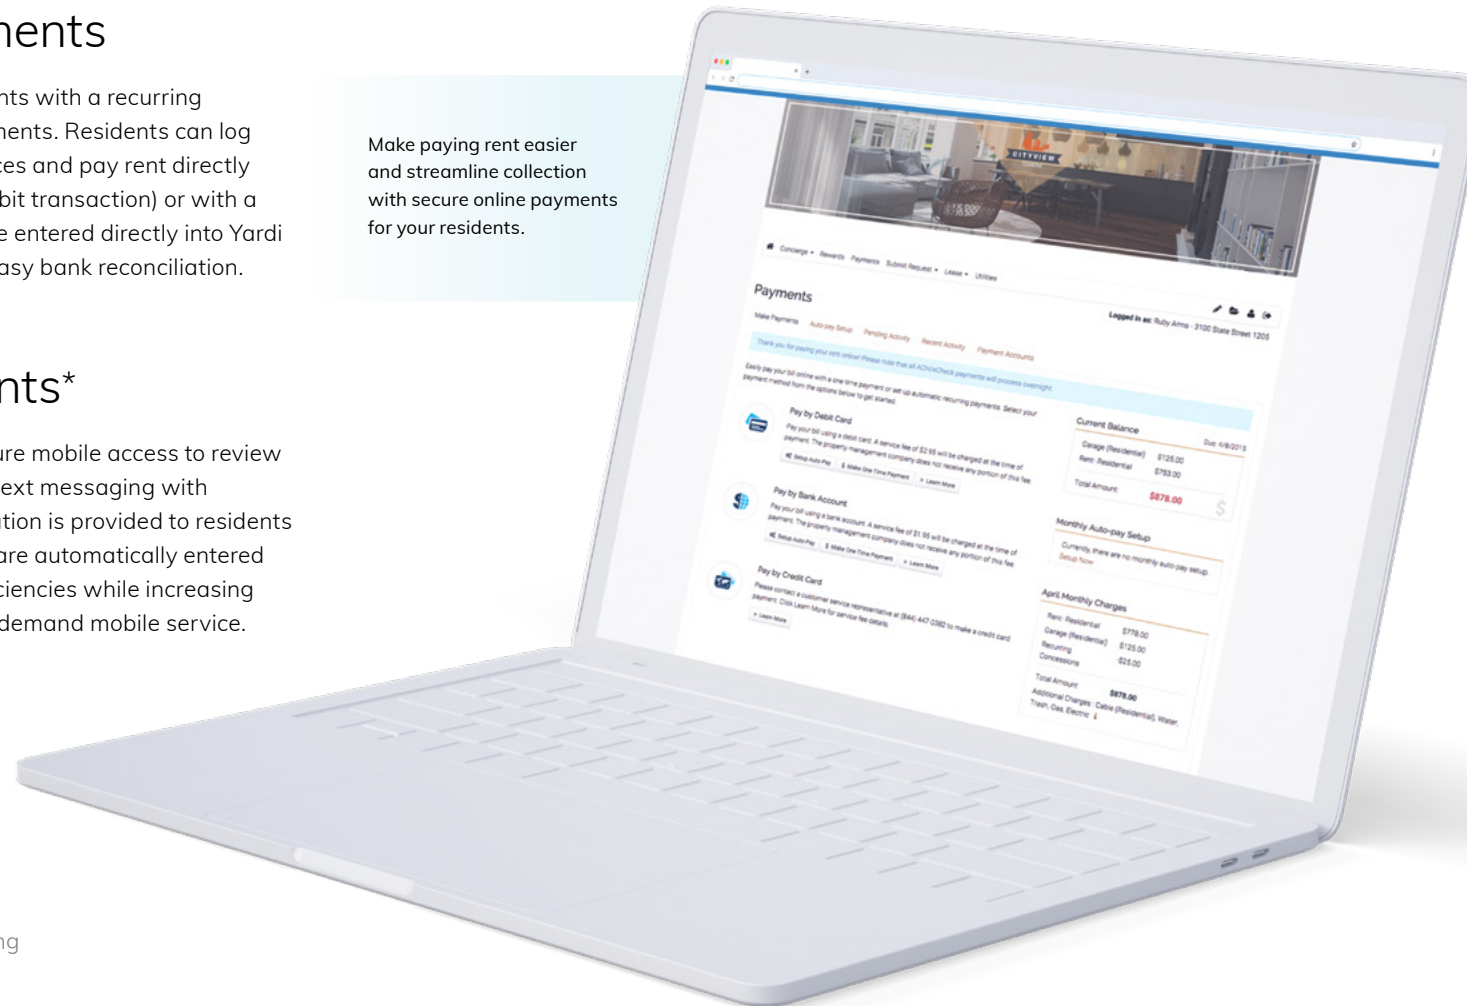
nents

nts with a recurring nents. Residents can log ces and pay rent directly bit transaction) or with a e entered directly into Yardi asy bank reconciliation.

nts*

ure mobile access to review ext messaging with tion is provided to residents are automatically entered ciencies while increasing demand mobile service.

ng

Make paying rent easier and streamline collection with secure online payments for your residents.

CITYVIEW

Concierge Rewards Payments Submit Request Lease Utilities

Payments

Logged in as: Ruby Arms - 3100 State Street 1205

Make Payments Auto-pay Setup Pending Activity Recent Activity Payment Accounts

Thank you for paying your rent online! Please note that all ACH/eCheck payments will process overnight.

Easily pay your bill online with a one time payment or set up automatic recurring payments. Select your payment method from the options below to get started.

Pay by Debit Card

Pay your bill using a debit card. A service fee of $2.95 will be charged at the time of payment. The property management company does not receive any portion of this fee.

Setup Auto-Pay Make One-Time Payment Learn More

Pay by Bank Account

Pay your bill using a bank account. A service fee of $1.95 will be charged at the time of payment. The property management company does not receive any portion of this fee.

Setup Auto-Pay Make One-Time Payment Learn More

Pay by Credit Card

Please contact a customer service representative at (844) 447-0382 to make a credit card payment. Click Learn More for service fee details.

Learn More

Current Balance

Due: 4/8/2015

Garage (Residential) $125.00
Rent - Residential $753.00
Total Amount $878.00

Monthly Auto-pay Setup

Currently, there are no monthly auto-pay setup. Setup Now

April Monthly Charges

Rent - Residential $778.00
Garage (Residential) $125.00
Recurring Concessions -$25.00
Total Amount $878.00

Additional Charges: Cable (Residential), Water, Trash, Gas, Electric